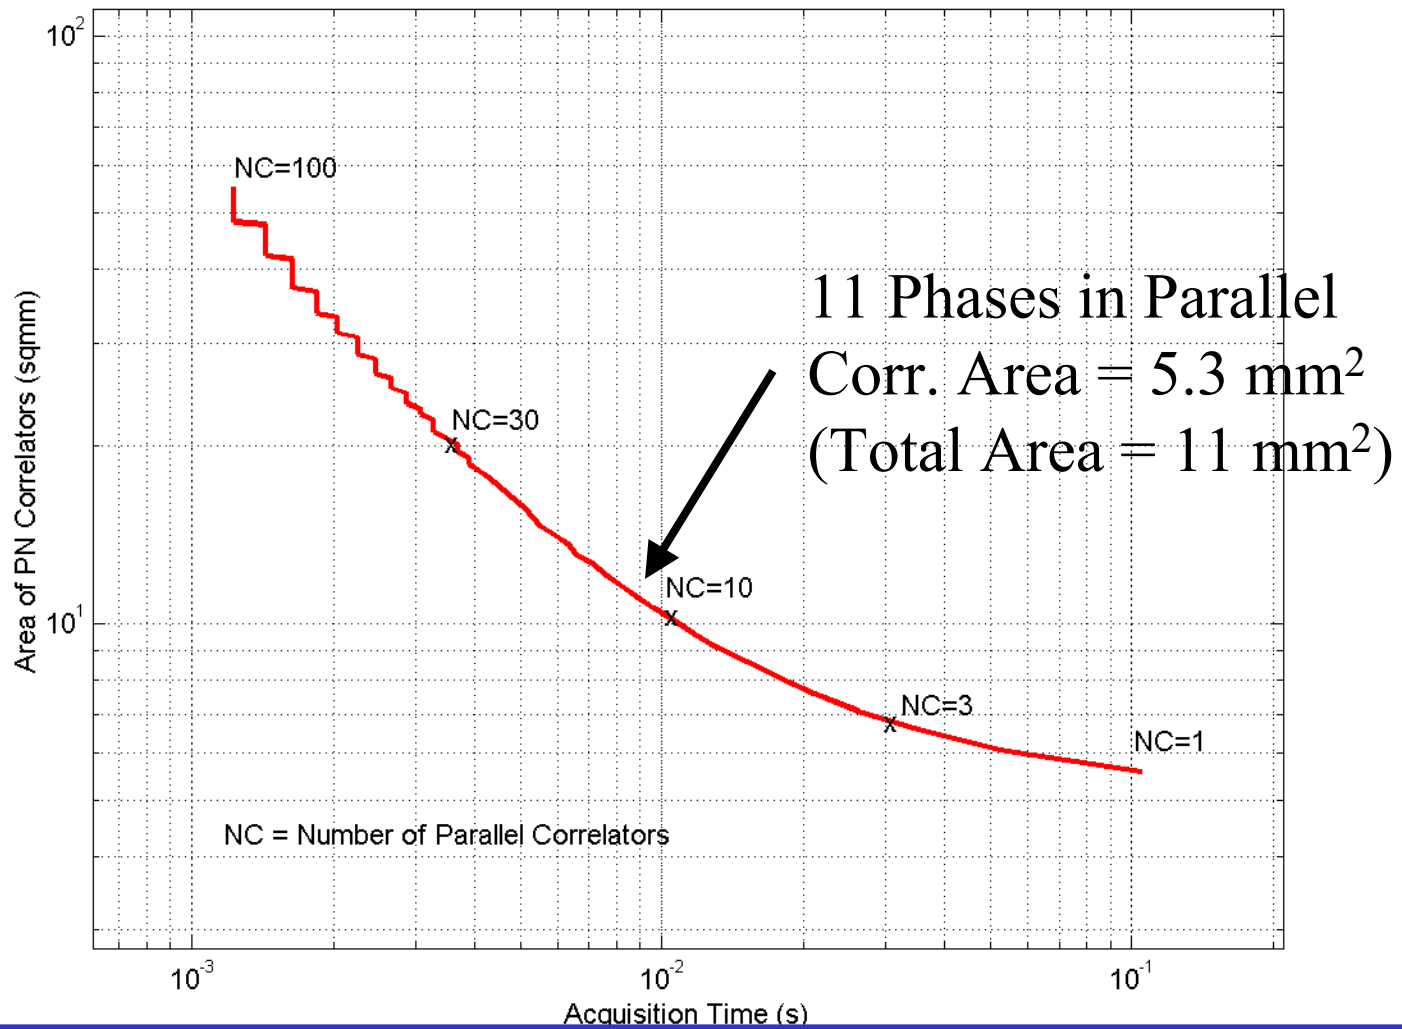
$10^2$

NC=100

11 Phases in Parallel
Corr. Area = 5.3 mm$^2$
(Total Area = 11 mm$^2$)

NC=30

x

NC=10

x

$10^1$

NC=3

x

NC=1

Area of PN Correlators (sqmm)

NC = Number of Parallel Correlators

$10^{-3}$

$10^{-2}$

$10^{-1}$

Acquisition Time (s)